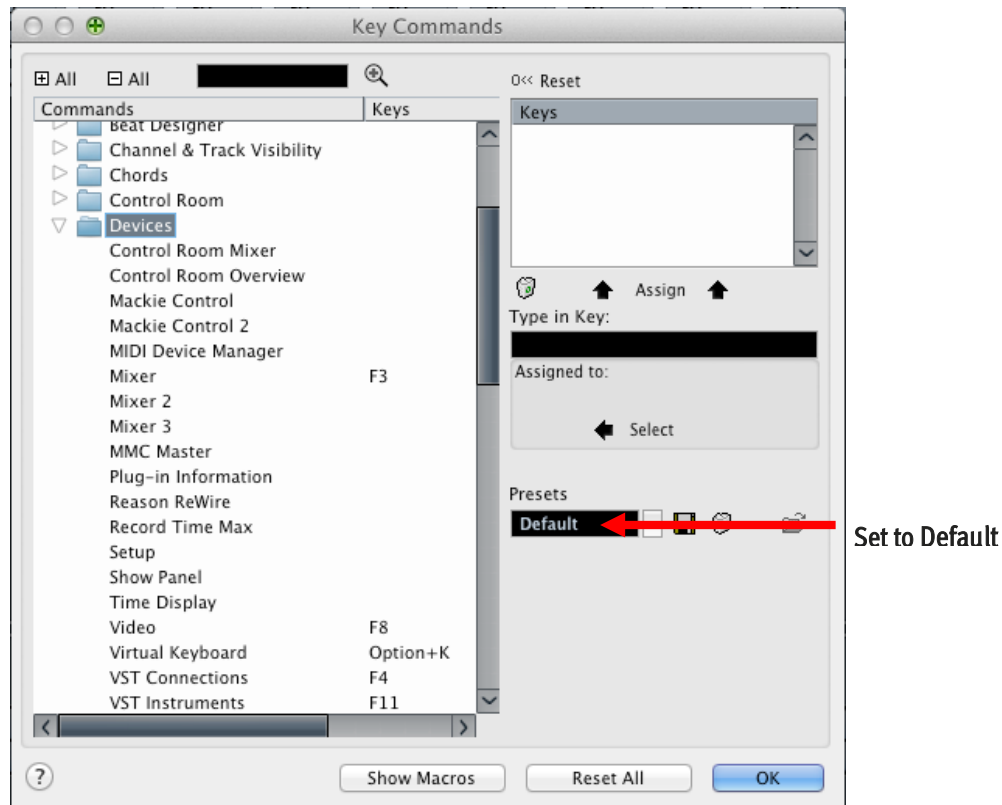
Key Commands

⊞ All ⊟ All

Commands | Keys

Beat Designer
Channel & Track Visibility
Chords
Control Room
Devices
Control Room Mixer
Control Room Overview
Mackie Control
Mackie Control 2
MIDI Device Manager
Mixer F3
Mixer 2
Mixer 3
MMC Master
Plug-in Information
Reason ReWire
Record Time Max
Setup
Show Panel
Time Display
Video F8
Virtual Keyboard Option+K
VST Connections F4
VST Instruments F11

0<< Reset

Keys

Assign

Type in Key:

Assigned to:

Select

Presets

Default

Set to Default

?

Show Macros

Reset All

OK